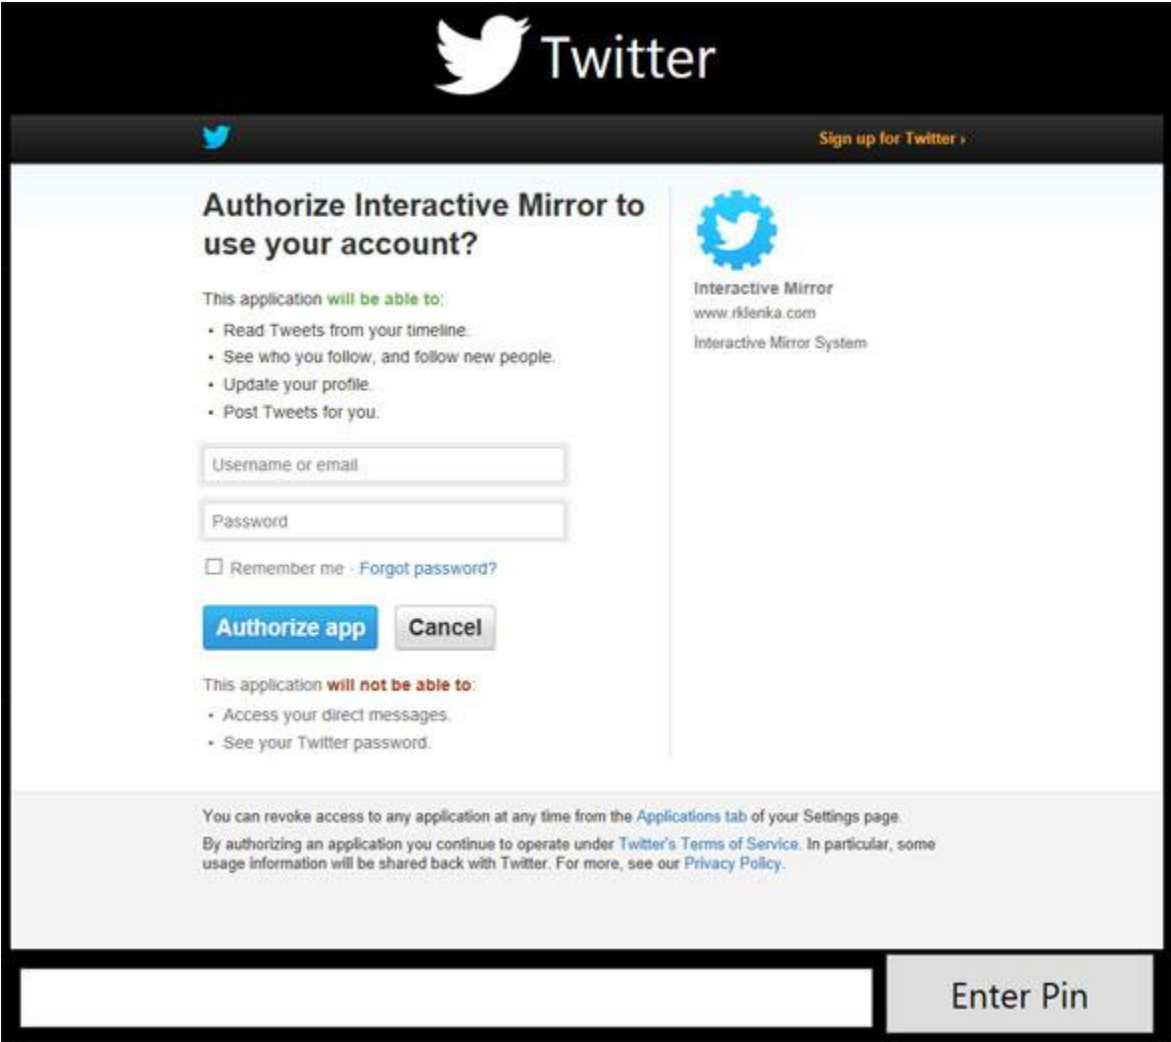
Twitter

Sign up for Twitter ›

Authorize Interactive Mirror to use your account?

This application will be able to:

- Read Tweets from your timeline.
- See who you follow, and follow new people.
- Update your profile.
- Post Tweets for you.

Username or email

Password

Remember me · Forgot password?

Authorize app Cancel

This application will not be able to:

- Access your direct messages.
- See your Twitter password.

Interactive Mirror
www.rklenka.com
Interactive Mirror System

You can revoke access to any application at any time from the Applications tab of your Settings page.

By authorizing an application you continue to operate under Twitter's Terms of Service. In particular, some usage information will be shared back with Twitter. For more, see our Privacy Policy.

Enter Pin